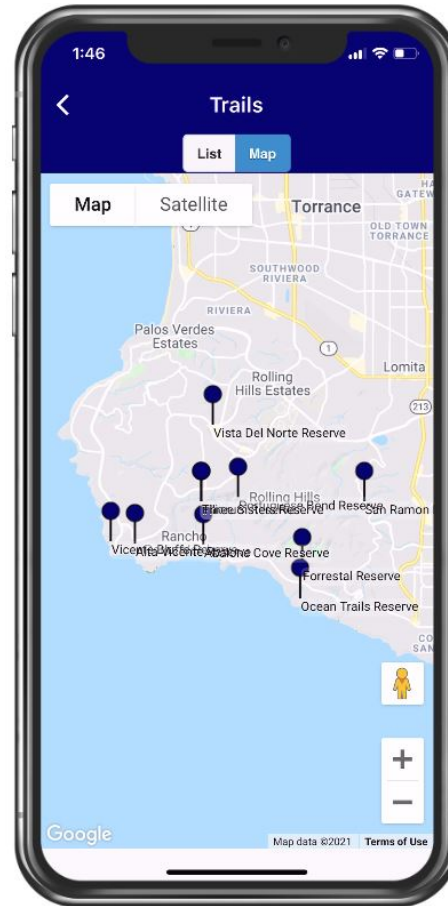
1:46

<

Trails

List Map

Map Satellite

GATEW

Torrance

OLD TOWN TORRANCE

SOUTHWOOD RIVIERA

RIVIERA

Palos Verdes Estates

1

Lomita

Rolling Hills Estates

213

Vista Del Norte Reserve

Rolling Hills

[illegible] Reserve

San Ramon

Rancho

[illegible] Reserve

Forrestal Reserve

Ocean Trails Reserve

+

−

Google

Map data ©2021 Terms of Use